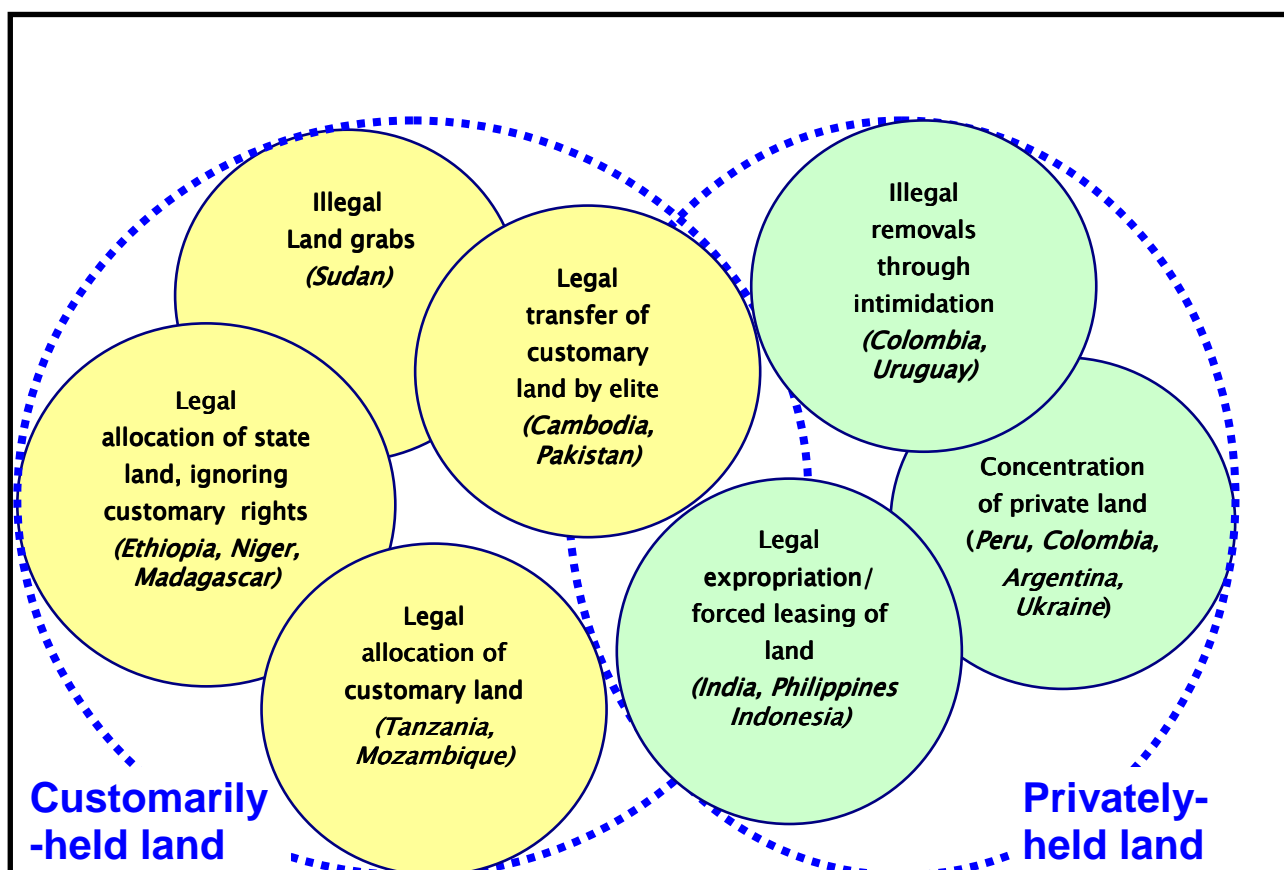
Illegal Land grabs
(Sudan)

Legal transfer of customary land by elite
(Cambodia, Pakistan)

Legal allocation of state land, ignoring customary rights
(Ethiopia, Niger, Madagascar)

Legal allocation of customary land
(Tanzania, Mozambique)

Illegal removals through intimidation
(Colombia, Uruguay)

Concentration of private land
(Peru, Colombia, Argentina, Ukraine)

Legal expropriation/ forced leasing of land
(India, Philippines Indonesia)

Customarily -held land

Privately- held land